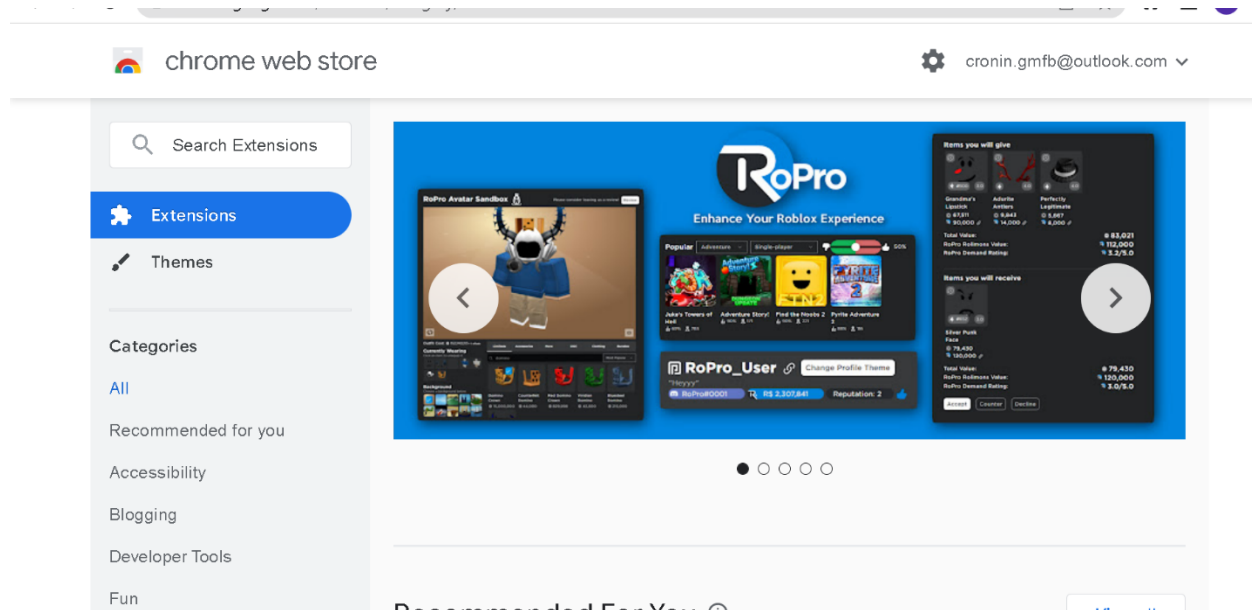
chrome web store

cronin.gmfb@outlook.com

Search Extensions

Extensions

Themes

Categories

All

Recommended for you

Accessibility

Blogging

Developer Tools

Fun

RoPro

Enhance Your Roblox Experience

RoPro Avatar Sandbox

Currently Wearing

Background

Popular Adventure Single-player 50%

Juke's Towers of Hell

Adventure Story!

Find the Noobs 2

Pyrite Adventure 2

RoPro_User

Change Profile Theme

"Heyyy"

RoPro#0001

R$ 2,307,841

Reputation: 2

Items you will give

Grandma's Lipstick

Adurite Antlers

Perfectly Legitimate

Total Value: 83,021

RoPro Rolimons Value: 112,000

RoPro Demand Rating: 3.2/5.0

Items you will receive

Silver Punk Face

Total Value: 79,430

RoPro Rolimons Value: 120,000

RoPro Demand Rating: 3.0/5.0

Accept Counter Decline

Recommended For You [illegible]